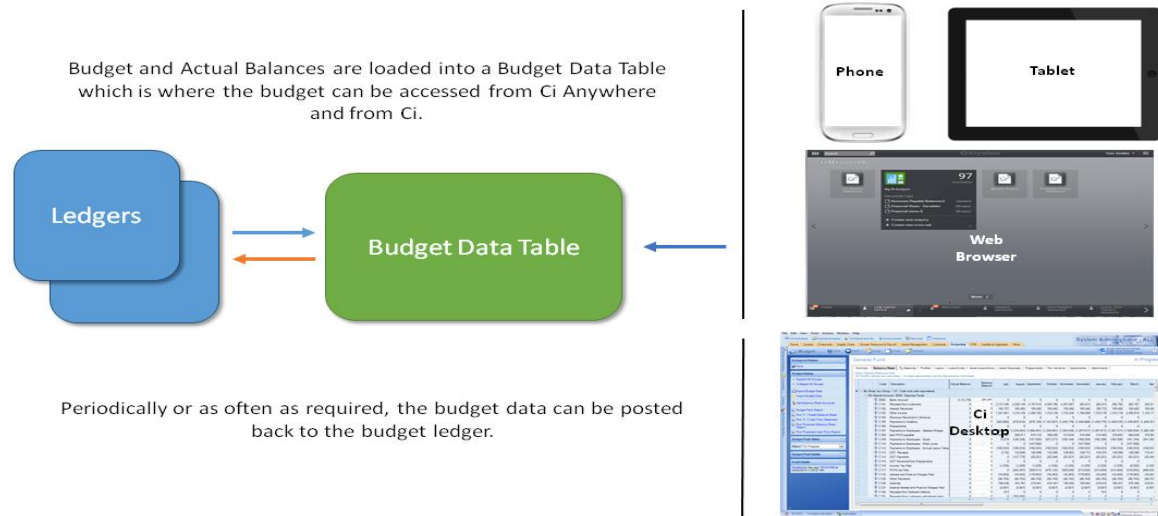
Budget and Actual Balances are loaded into a Budget Data Table which is where the budget can be accessed from Ci Anywhere and from Ci.

Ledgers

Budget Data Table

Periodically or as often as required, the budget data can be posted back to the budget ledger.

Phone

Tablet

97

Web Browser

Ci Desktop

System Administrator

General Fund